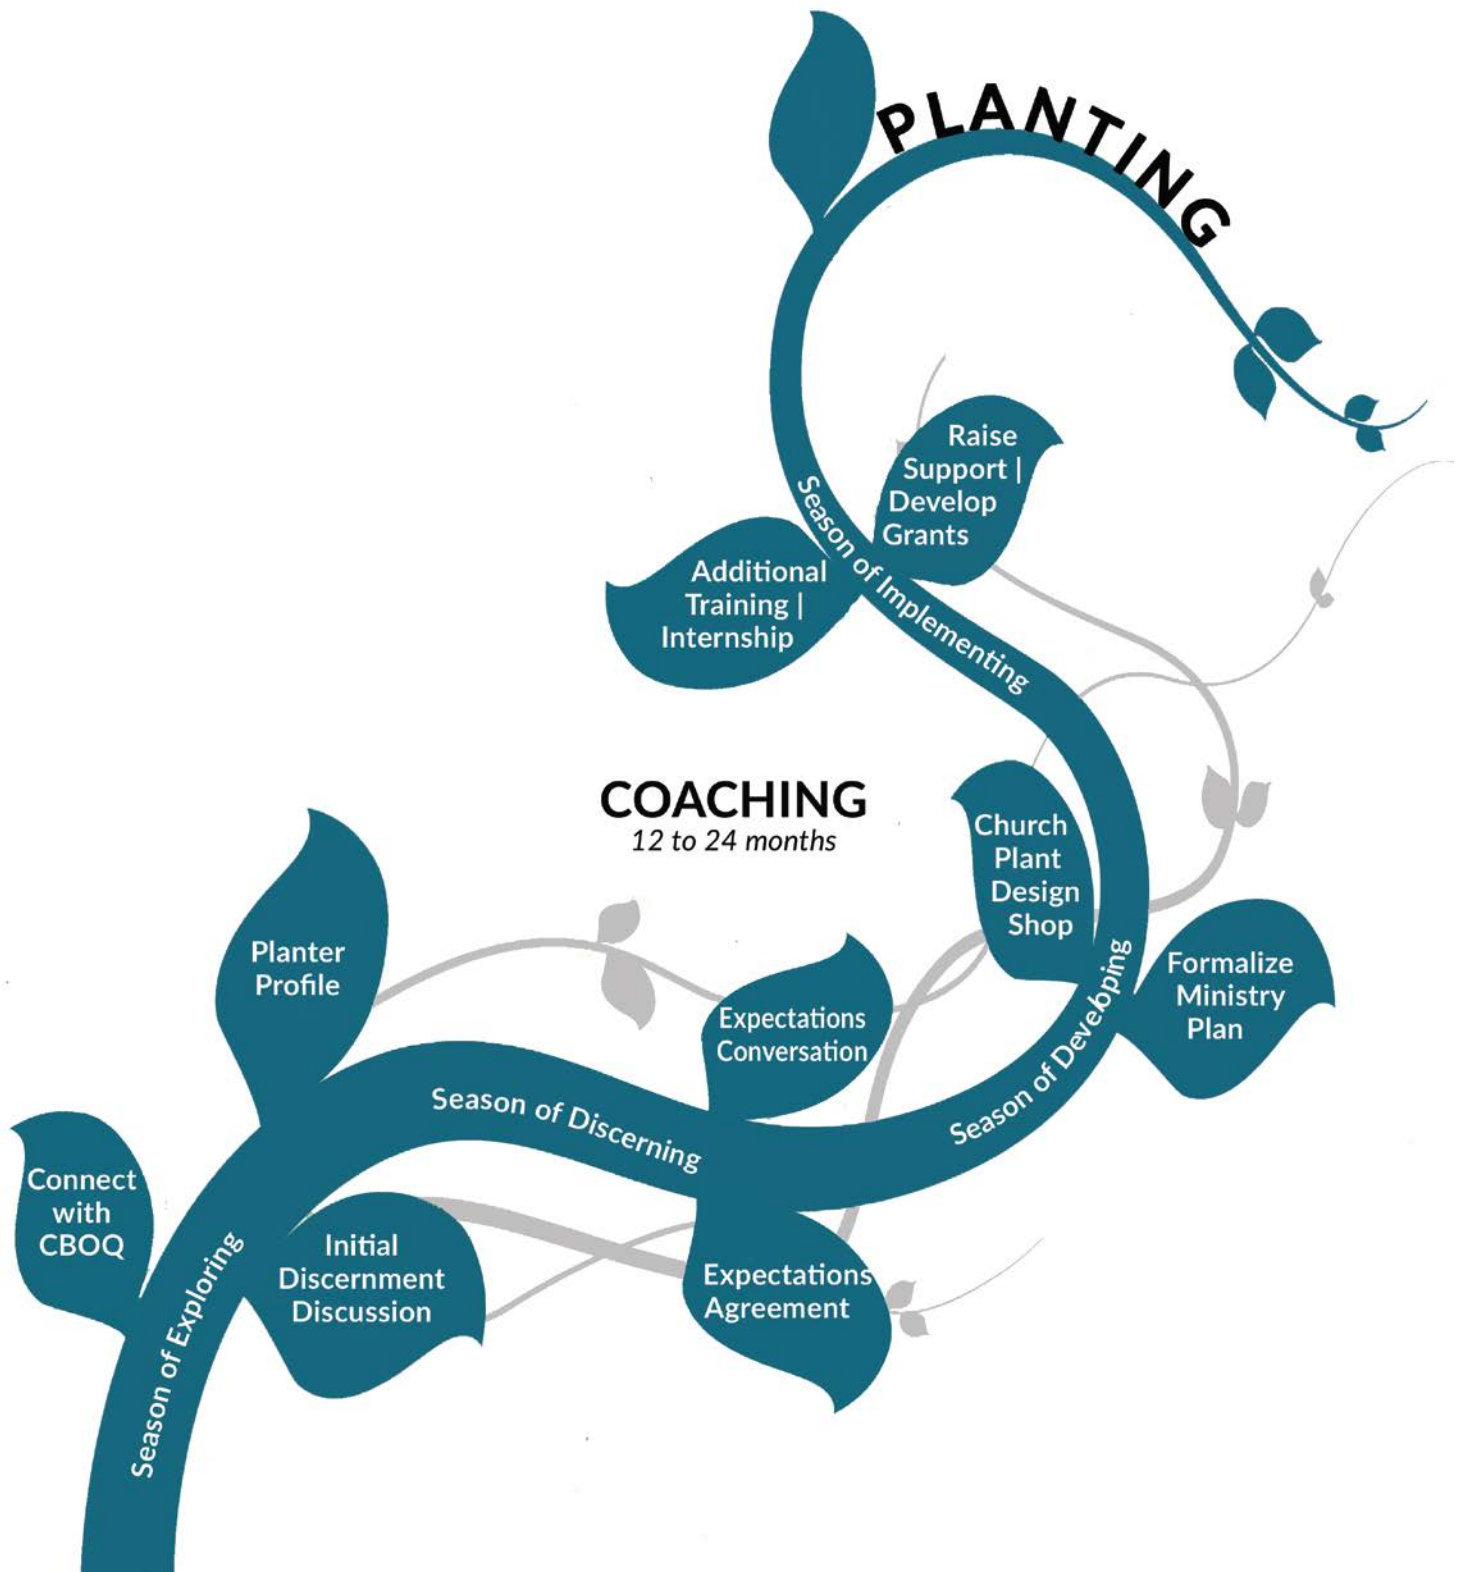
PLANTING

Raise Support | Develop Grants

Season of Implementing

Additional Training | Internship

COACHING
12 to 24 months

Church Plant Design Shop

Formalize Ministry Plan

Season of Developing

Planter Profile

Expectations Conversation

Season of Discerning

Connect with CBOQ

Season of Exploring

Initial Discernment Discussion

Expectations Agreement